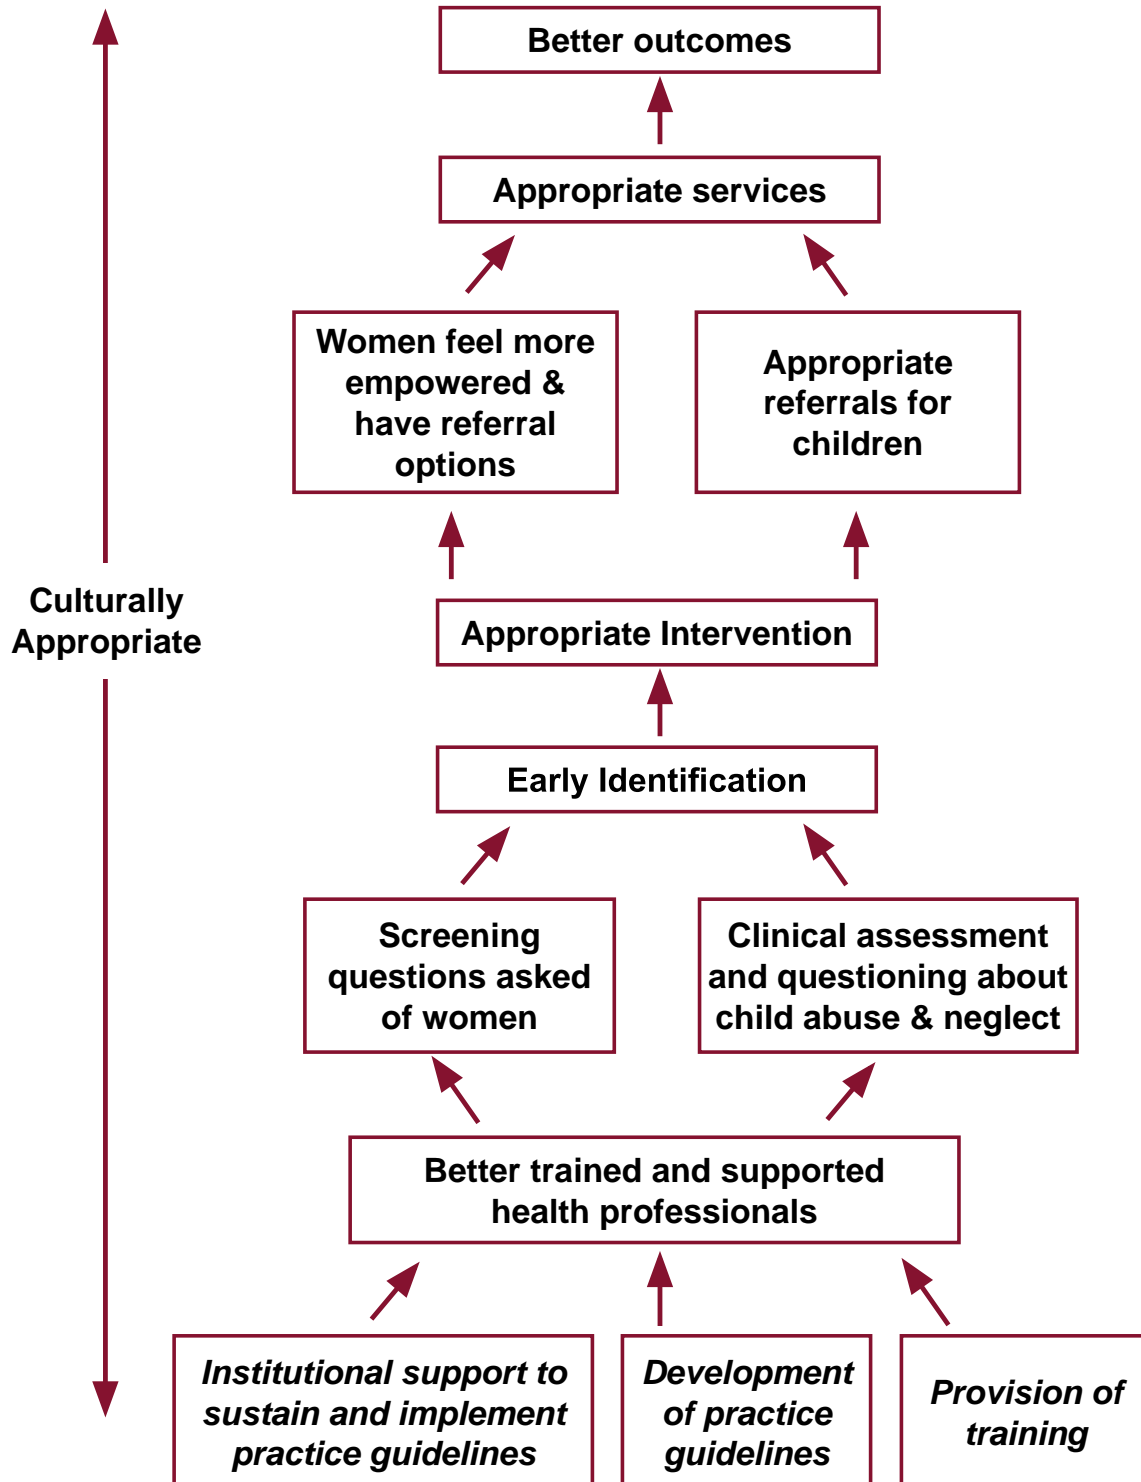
Better outcomes

Appropriate services

Women feel more empowered & have referral options

Appropriate referrals for children

Culturally Appropriate

Appropriate Intervention

Early Identification

Screening questions asked of women

Clinical assessment and questioning about child abuse & neglect

Better trained and supported health professionals

*Institutional support to sustain and implement practice guidelines*

*Development of practice guidelines*

*Provision of training*